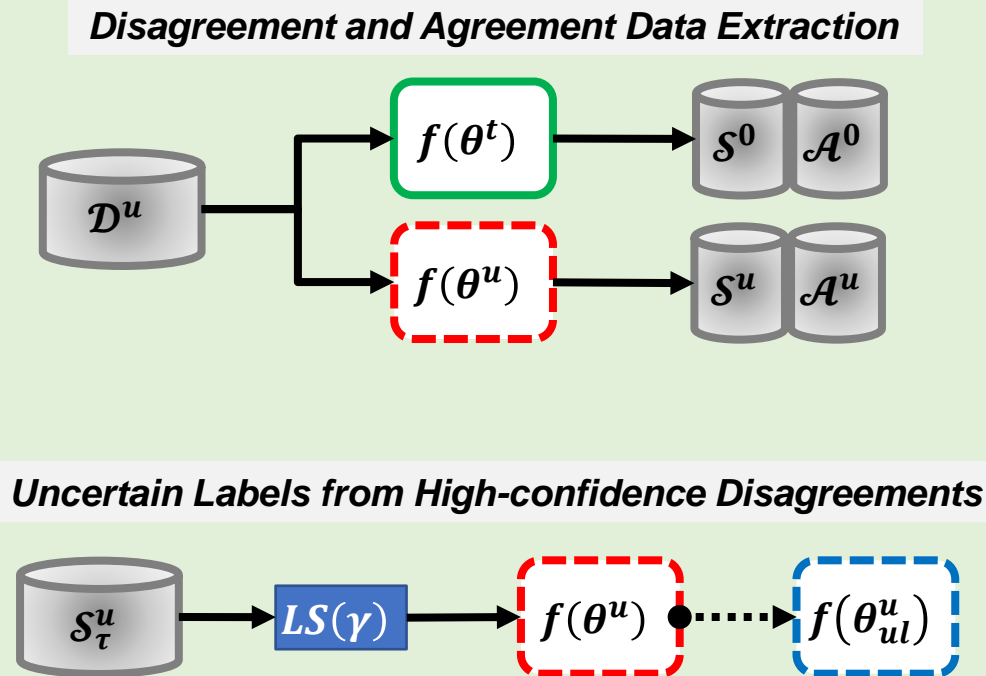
Disagreement and Agreement Data Extraction

$\mathcal{D}^u$

$f(\theta^t)$

$f(\theta^u)$

$\mathcal{S}^0$ $\mathcal{A}^0$

$\mathcal{S}^u$ $\mathcal{A}^u$

Uncertain Labels from High-confidence Disagreements

$\mathcal{S}^u_\tau$

$LS(\gamma)$

$f(\theta^u)$

$f(\theta^u_{ul})$